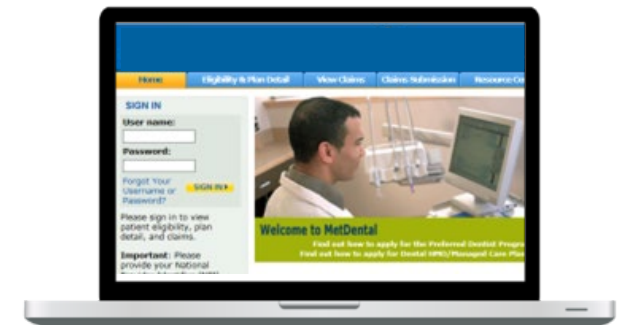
Home
Eligibility & Plan Detail
View Claims
Claims Submission
Resource Ce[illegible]

SIGN IN
User name:
Password:
Forgot Your Username or Password?
SIGN IN

Please sign in to view patient eligibility, plan detail, and claims.

Important: Please provide your National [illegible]

Welcome to MetDental
Find out how to apply for the Preferred Dentist Progra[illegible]
Find out how to apply for Dental HMO/Managed Care Pla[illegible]